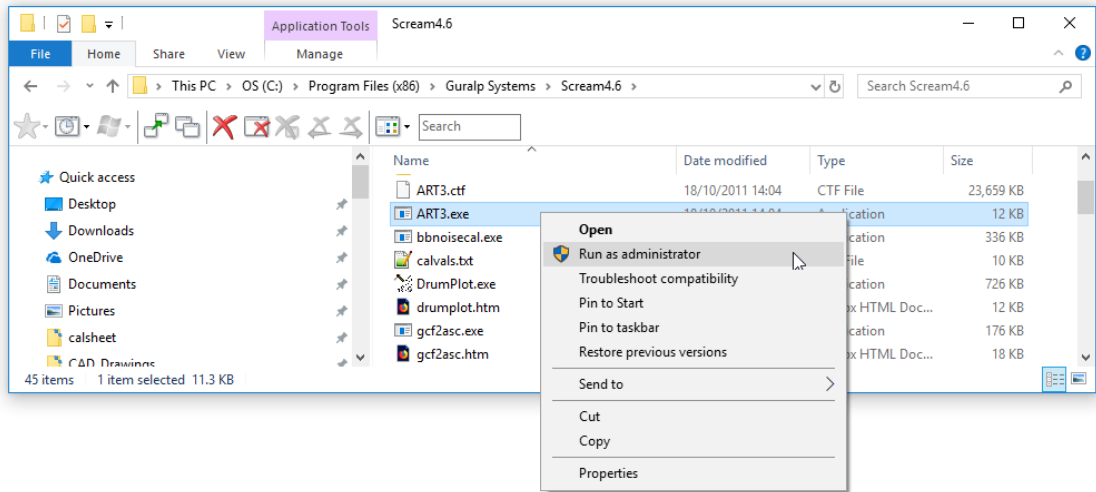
Application Tools
Scream4.6
File
Home
Share
View
Manage
This PC > OS (C:) > Program Files (x86) > Guralp Systems > Scream4.6
Search Scream4.6
Search

Quick access
Desktop
Downloads
OneDrive
Documents
Pictures
calsheet
CAD Drawings

| Name | Date modified | Type | Size |
|---|---|---|---|
| ART3.ctf | 18/10/2011 14:04 | CTF File | 23,659 KB |
| ART3.exe | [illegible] | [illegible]cation | 12 KB |
| bbnoisecal.exe | | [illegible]cation | 336 KB |
| calvals.txt | | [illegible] File | 10 KB |
| DrumPlot.exe | | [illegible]cation | 726 KB |
| drumplot.htm | | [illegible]x HTML Doc... | 12 KB |
| gcf2asc.exe | | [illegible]cation | 176 KB |
| gcf2asc.htm | | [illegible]x HTML Doc... | 18 KB |

Open
Run as administrator
Troubleshoot compatibility
Pin to Start
Pin to taskbar
Restore previous versions
Send to
Cut
Copy
Properties

45 items 1 item selected 11.3 KB